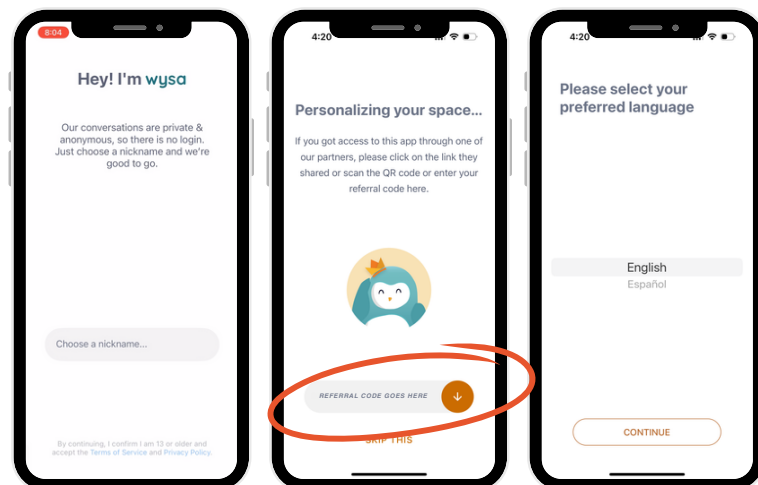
8:04

Hey! I'm wysa

Our conversations are private & anonymous, so there is no login. Just choose a nickname and we're good to go.

Choose a nickname...

By continuing, I confirm I am 13 or older and accept the Terms of Service and Privacy Policy.

4:20

Personalizing your space...

If you got access to this app through one of our partners, please click on the link they shared or scan the QR code or enter your referral code here.

REFERRAL CODE GOES HERE

SKIP THIS

4:20

Please select your preferred language

English
Español

CONTINUE